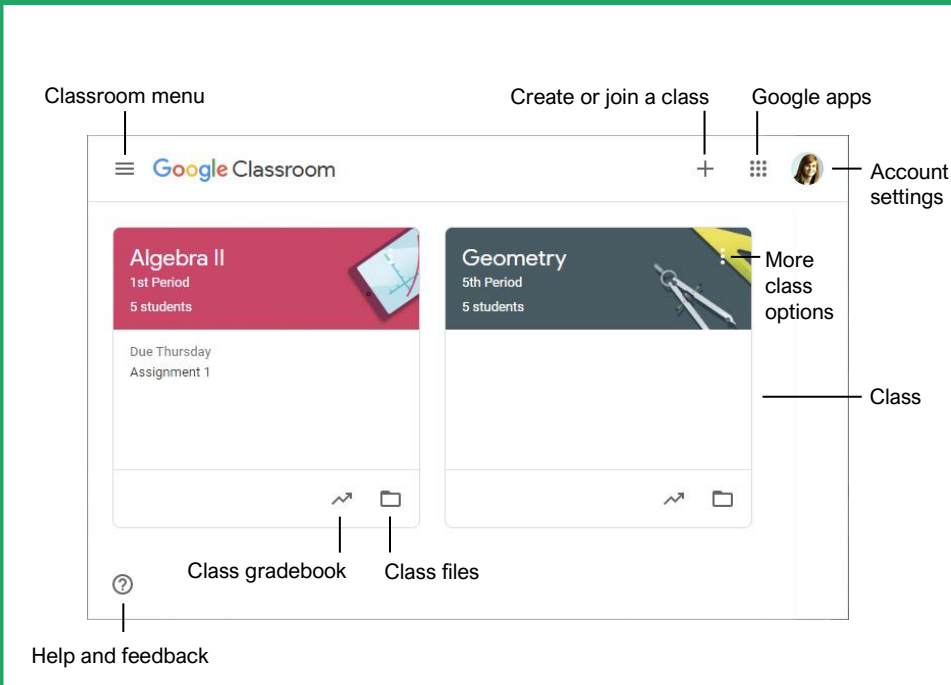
Classroom menu

Create or join a class

Google apps

Google Classroom

Account settings

Algebra II
1st Period
5 students

Due Thursday
Assignment 1

Geometry
5th Period
5 students

More class options

Class

Class gradebook

Class files

Help and feedback